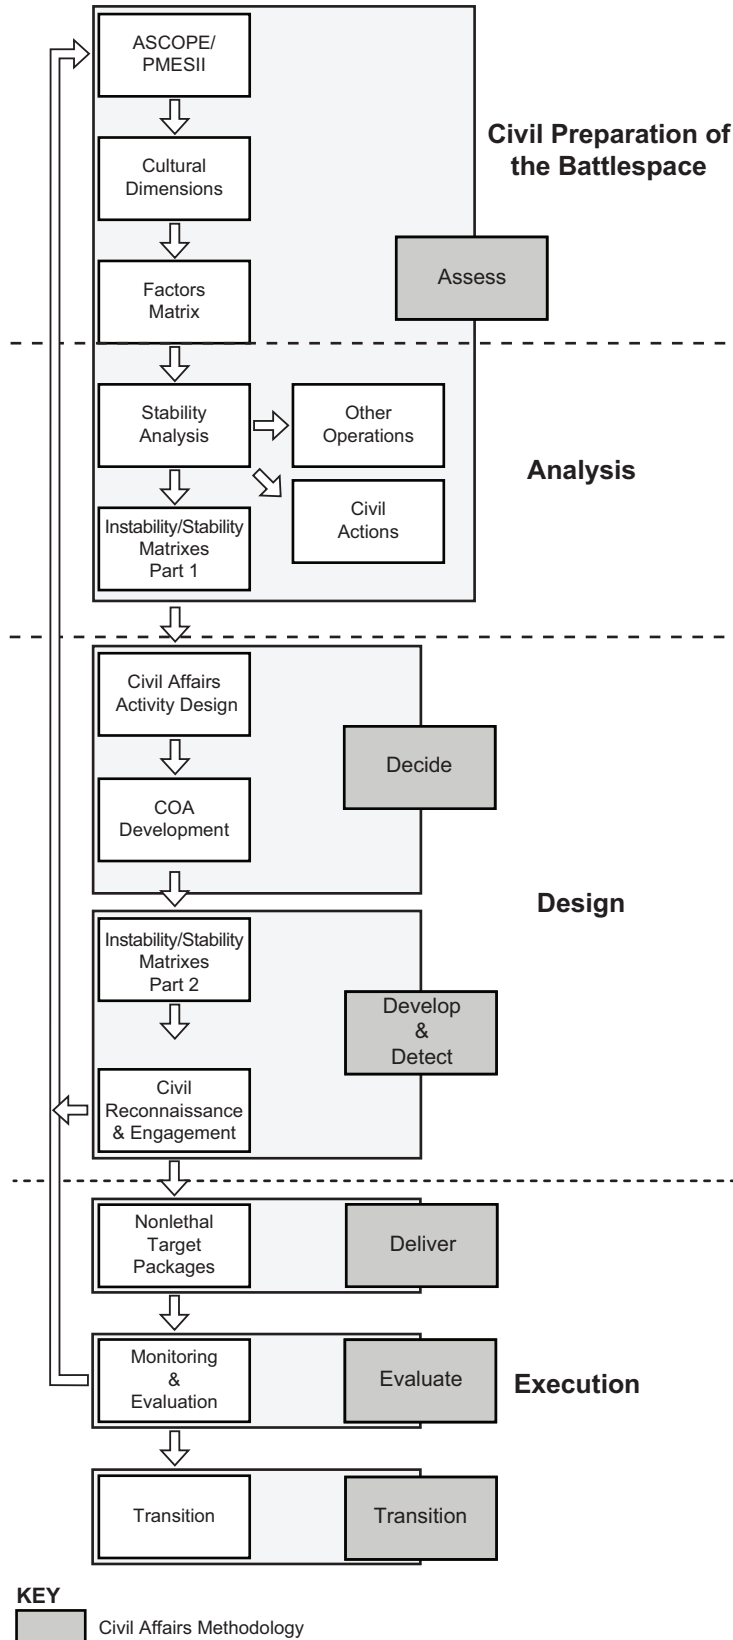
ASCOPE/ PMESII

Cultural Dimensions

Factors Matrix

Civil Preparation of the Battlespace

Assess

Stability Analysis

Other Operations

Civil Actions

Instability/Stability Matrixes Part 1

Analysis

Civil Affairs Activity Design

COA Development

Decide

Design

Instability/Stability Matrixes Part 2

Develop & Detect

Civil Reconnaissance & Engagement

Nonlethal Target Packages

Deliver

Monitoring & Evaluation

Evaluate

Execution

Transition

Transition

KEY

Civil Affairs Methodology